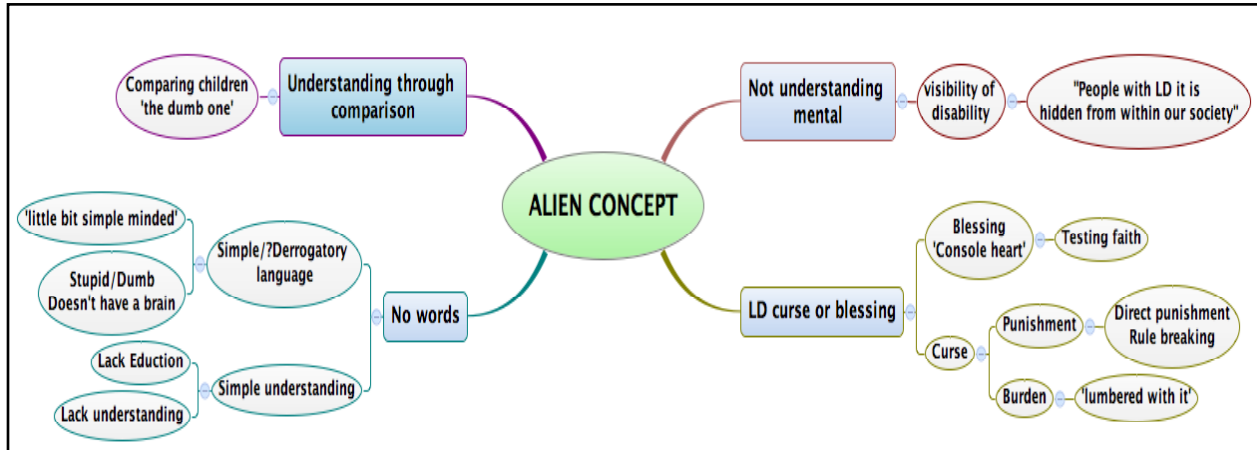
Comparing children 'the dumb one'

Understanding through comparison

ALIEN CONCEPT

Not understanding mental

visibility of disability

"People with LD it is hidden from within our society"

'little bit simple minded'

Stupid/Dumb Doesn't have a brain

Simple/?Derrogatory language

No words

Lack Eduction

Lack understanding

Simple understanding

Blessing 'Console heart'

Testing faith

LD curse or blessing

Curse

Punishment

Direct punishment Rule breaking

Burden

'lumbered with it'